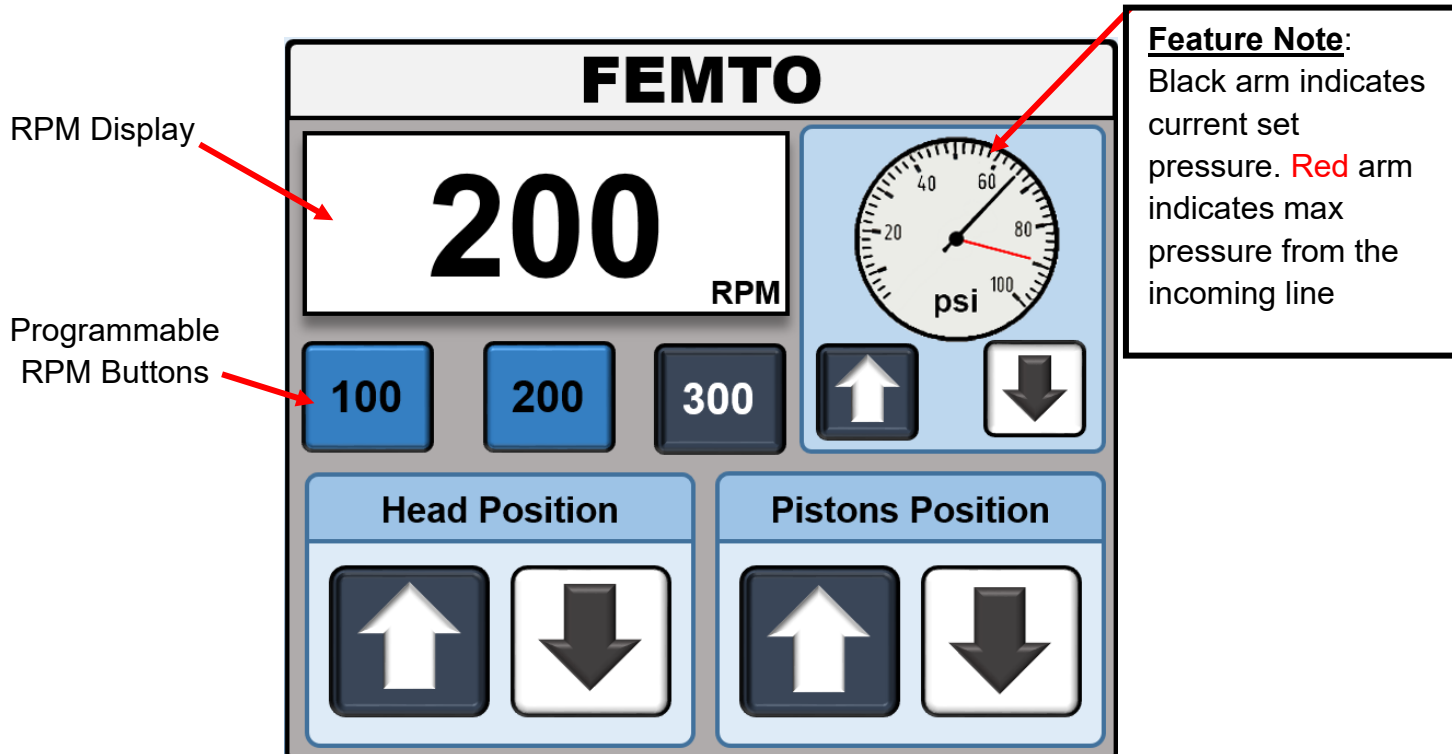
FEMTO

RPM Display

200
RPM

Programmable RPM Buttons

100
200
300

40
60
20
80
100
psi

Feature Note: Black arm indicates current set pressure. Red arm indicates max pressure from the incoming line

Head Position

Pistons Position